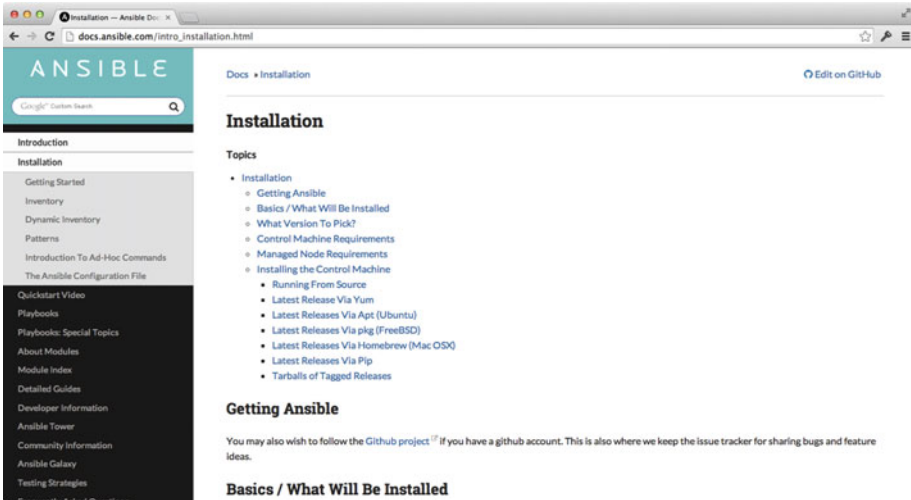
Installation — Ansible Doc ×

docs.ansible.com/intro_installation.html

ANSIBLE

Google™ Custom Search

Introduction
Installation
Getting Started
Inventory
Dynamic Inventory
Patterns
Introduction To Ad-Hoc Commands
The Ansible Configuration File
Quickstart Video
Playbooks
Playbooks: Special Topics
About Modules
Module Index
Detailed Guides
Developer Information
Ansible Tower
Community Information
Ansible Galaxy
Testing Strategies
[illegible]

Docs » Installation

Edit on GitHub

Installation

Topics

- Installation
  - Getting Ansible
  - Basics / What Will Be Installed
  - What Version To Pick?
  - Control Machine Requirements
  - Managed Node Requirements
  - Installing the Control Machine
    - Running From Source
    - Latest Release Via Yum
    - Latest Releases Via Apt (Ubuntu)
    - Latest Releases Via pkg (FreeBSD)
    - Latest Releases Via Homebrew (Mac OSX)
    - Latest Releases Via Pip
    - Tarballs of Tagged Releases

Getting Ansible

You may also wish to follow the Github project if you have a github account. This is also where we keep the issue tracker for sharing bugs and feature ideas.

Basics / What Will Be Installed